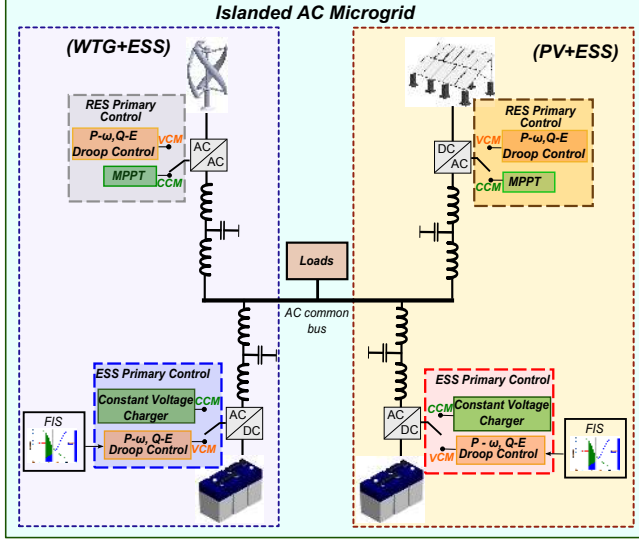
Islanded AC Microgrid

(WTG+ESS)

RES Primary Control

P-ω,Q-E Droop Control

VCM

MPPT

CCM

AC
AC

(PV+ESS)

RES Primary Control

DC
AC

VCM

P-ω,Q-E Droop Control

CCM

MPPT

Loads

AC common bus

ESS Primary Control

Constant Voltage Charger

CCM

FIS

P-ω, Q-E Droop Control

VCM

AC
DC

ESS Primary Control

AC
DC

CCM

Constant Voltage Charger

VCM

P - ω, Q-E Droop Control

FIS